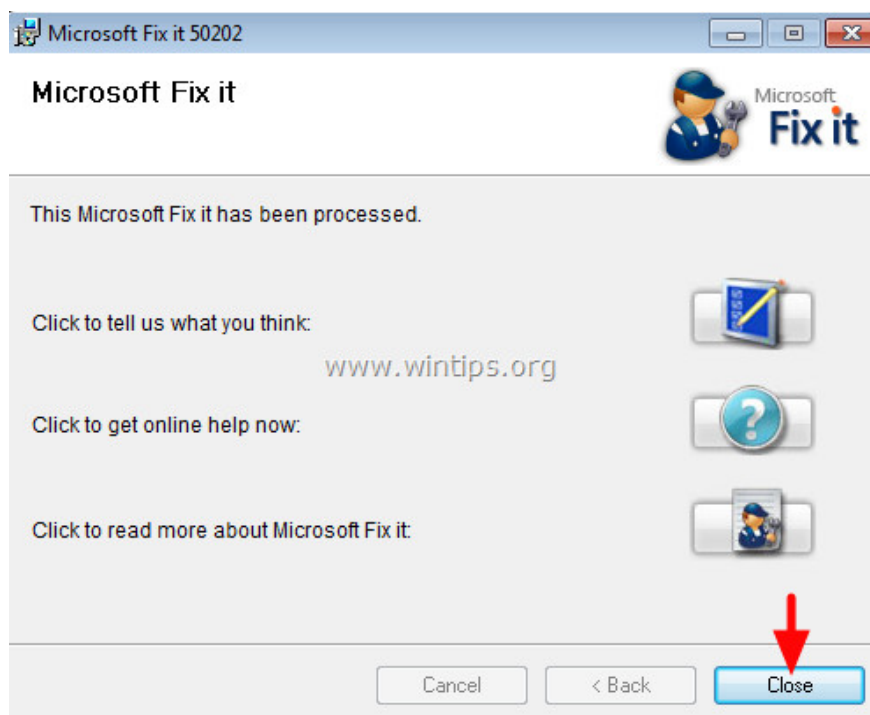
Microsoft Fix it 50202

Microsoft Fix it

Microsoft
Fix it

This Microsoft Fix it has been processed.

Click to tell us what you think:

www.wintips.org

Click to get online help now:

Click to read more about Microsoft Fix it:

Cancel
< Back
Close